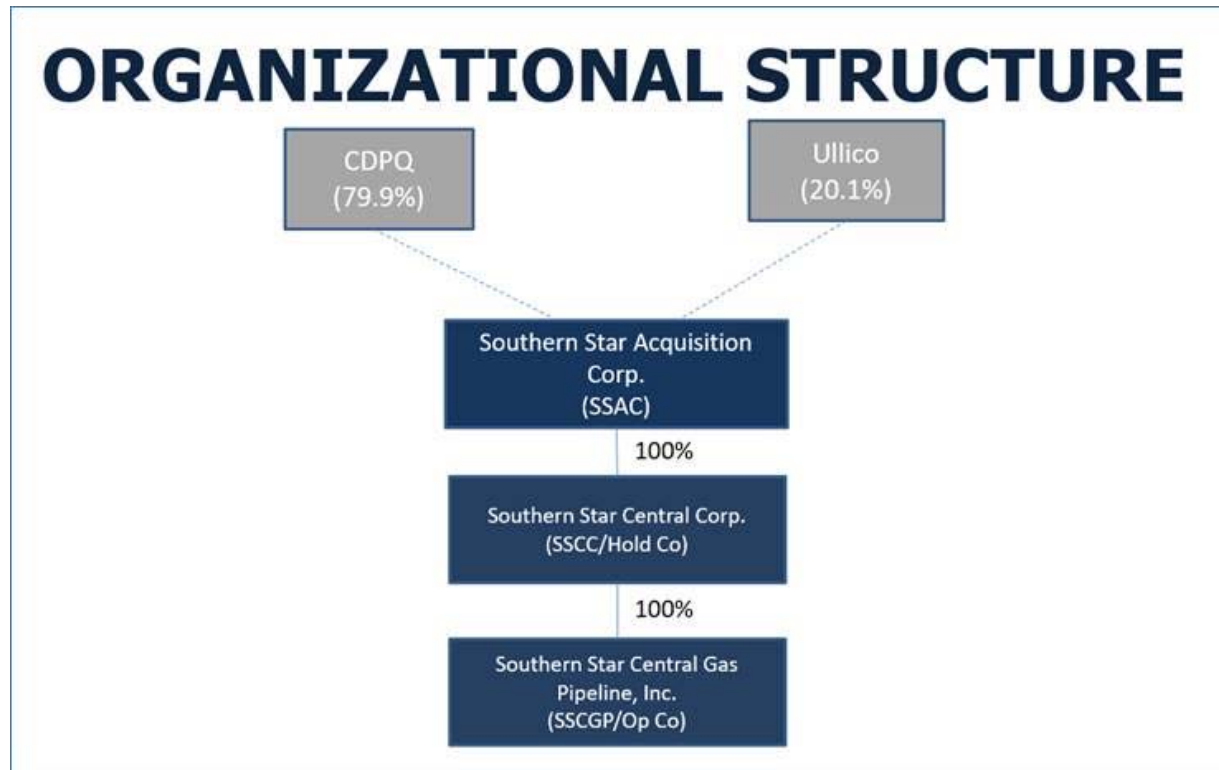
ORGANIZATIONAL STRUCTURE

CDPQ
(79.9%)

Ullico
(20.1%)

Southern Star Acquisition Corp.
(SSAC)

100%

Southern Star Central Corp.
(SSCC/Hold Co)

100%

Southern Star Central Gas Pipeline, Inc.
(SSCGP/Op Co)